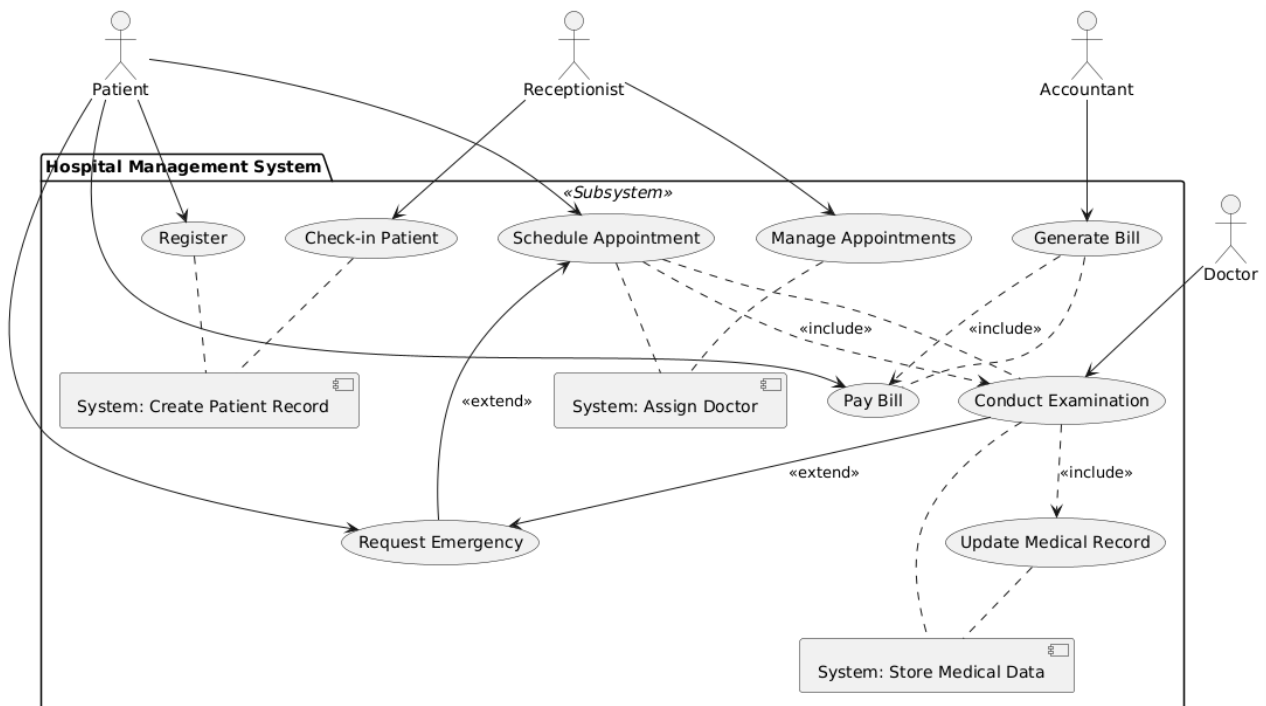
Patient

Receptionist

Accountant

Hospital Management System

«Subsystem»

Doctor

Register

Check-in Patient

Schedule Appointment

Manage Appointments

Generate Bill

«include»

«include»

System: Create Patient Record

«extend»

System: Assign Doctor

Pay Bill

Conduct Examination

«extend»

«include»

Request Emergency

Update Medical Record

System: Store Medical Data